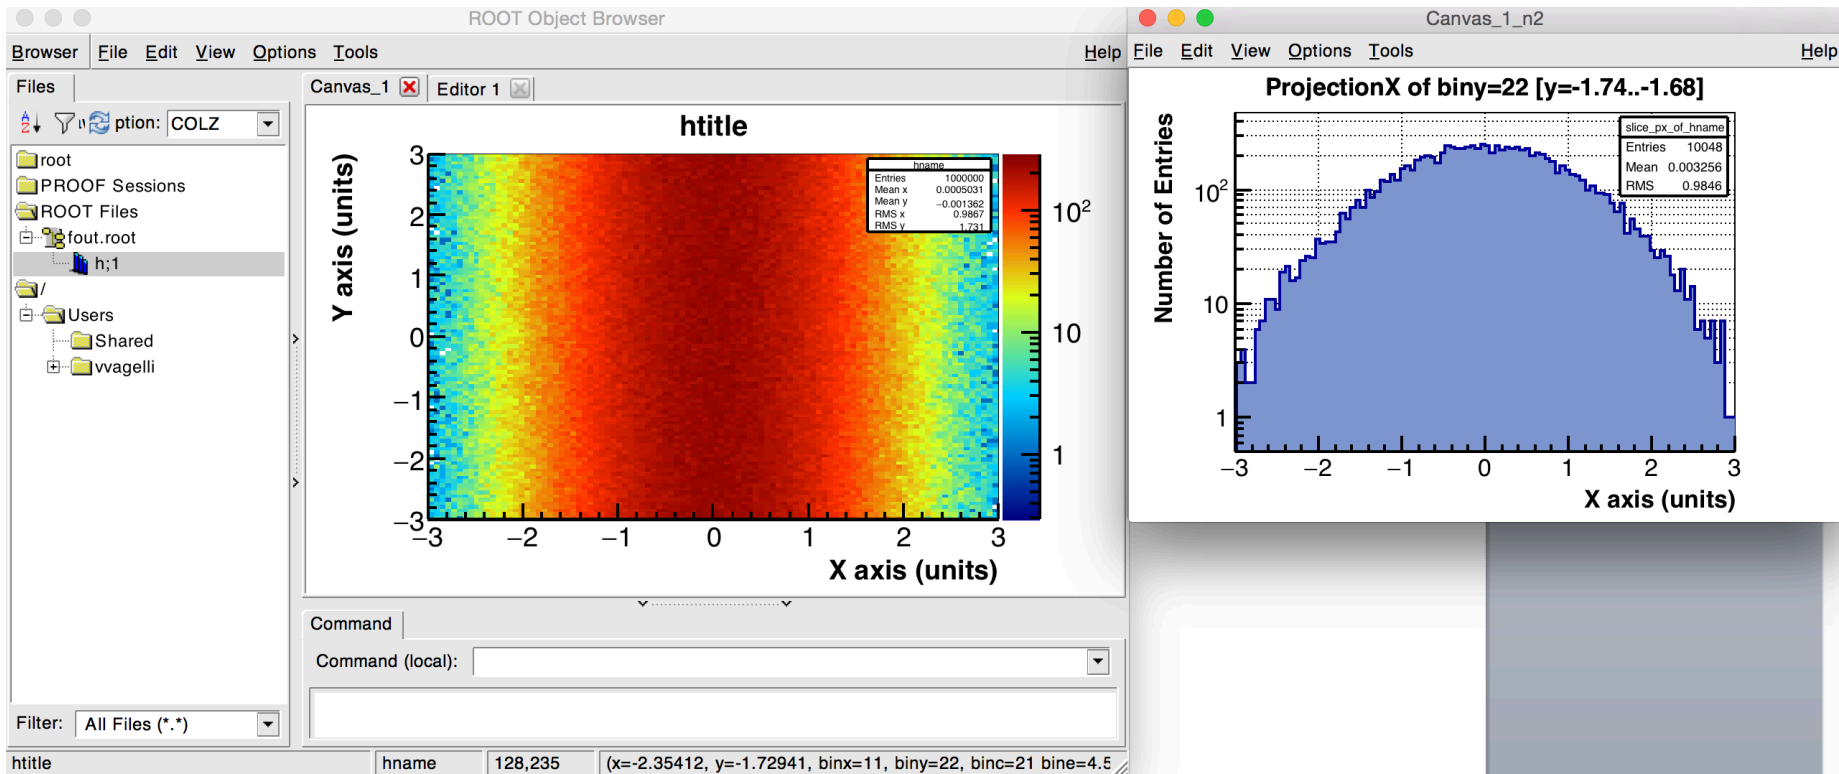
ROOT Object Browser

Browser File Edit View Options Tools Help

Files

ption: COLZ

root
PROOF Sessions
ROOT Files
fout.root
h;1
/
Users
Shared
vvagelli

Filter: All Files (*.*)

Canvas_1 Editor 1

htitle

| hname | |
|---|---|
| Entries | 1000000 |
| Mean x | 0.0005031 |
| Mean y | -0.001362 |
| RMS x | 0.9867 |
| RMS y | 1.731 |

Y axis (units)

3 2 1 0 −1 −2 −3

−3 −2 −1 0 1 2 3

X axis (units)

$10^2$ 10 1

Command

Command (local):

htitle hname 128,235 (x=-2.35412, y=-1.72941, binx=11, biny=22, binc=21 bine=4.5

Canvas_1_n2

File Edit View Options Tools Help

ProjectionX of biny=22 [y=-1.74..-1.68]

| slice_px_of_hname | |
|---|---|
| Entries | 10048 |
| Mean | 0.003256 |
| RMS | 0.9846 |

Number of Entries

$10^2$ 10 1

−3 −2 −1 0 1 2 3

X axis (units)